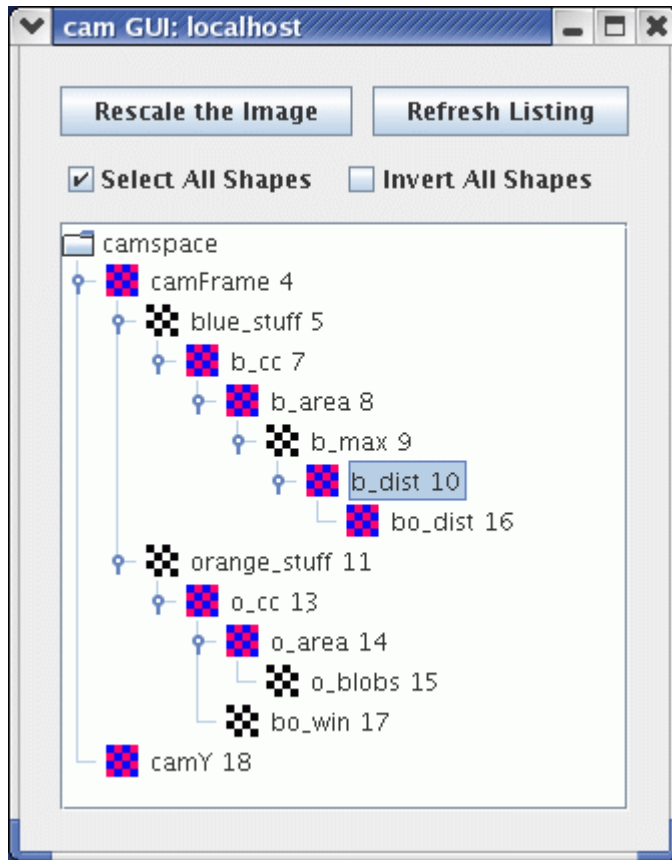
cam GUI: localhost

Rescale the Image

Refresh Listing

Select All Shapes

Invert All Shapes

camspace
camFrame 4
blue_stuff 5
b_cc 7
b_area 8
b_max 9
b_dist 10
bo_dist 16
orange_stuff 11
o_cc 13
o_area 14
o_blobs 15
bo_win 17
camY 18